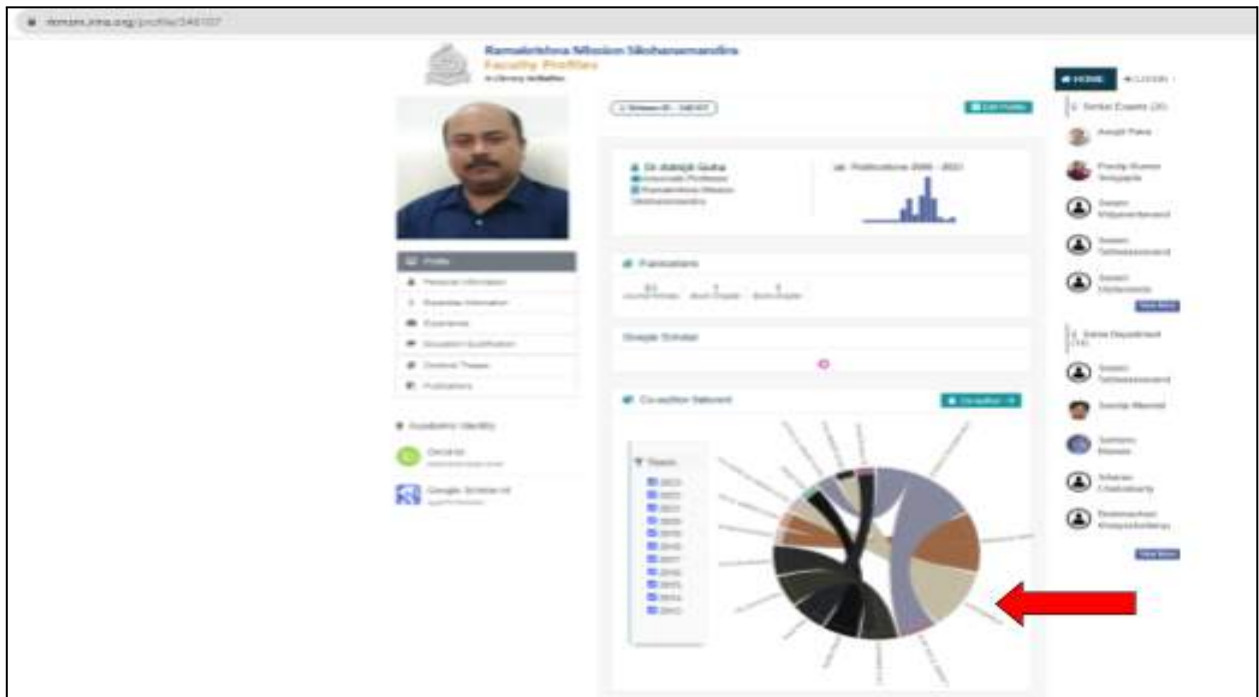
Ramakrishna Mission Sikshanamandira
Faculty Profiles
A Library Initiative

HOME
LOGIN

Dr Abhijit Guha
Associate Professor
Ramakrishna Mission Sikshanamandira

Publications 2000 - 2021

Profile
Personal Information
Research Information
Experience
Education Qualification
Doctoral Theses
Publications

Publications

Google Scholar

Co-author Network

Academic Identity
Orcid Id
Google Scholar Id

Years
2022
2021
2020
2019
2018
2017
2016
2015
2014
2013

Similar Experts (20)
Avijit Paira
Pradip Kumar Senapatis
Swami Vidyanandananda
Swami Tattwasarananda
Swami Divyananda
View More
Same Department (14)
Swami Tattwasarananda
Saurav Mondal
Somenu Biswas
Srikanta Chakraborty
Debmalya Bhattacharya
View More